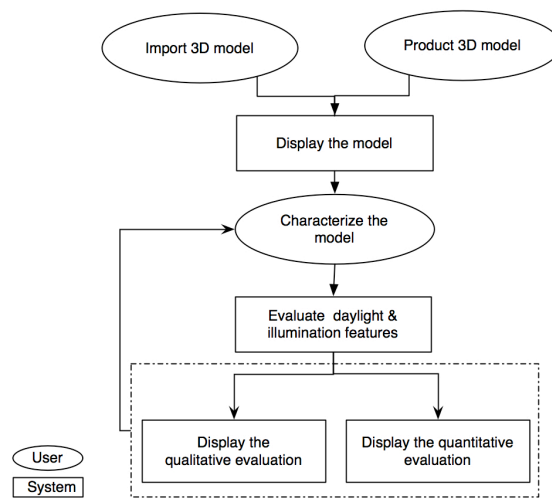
Import 3D model

Product 3D model

Display the model

Characterize the model

Evaluate daylight & illumination features

Display the qualitative evaluation

Display the quantitative evaluation

User

System